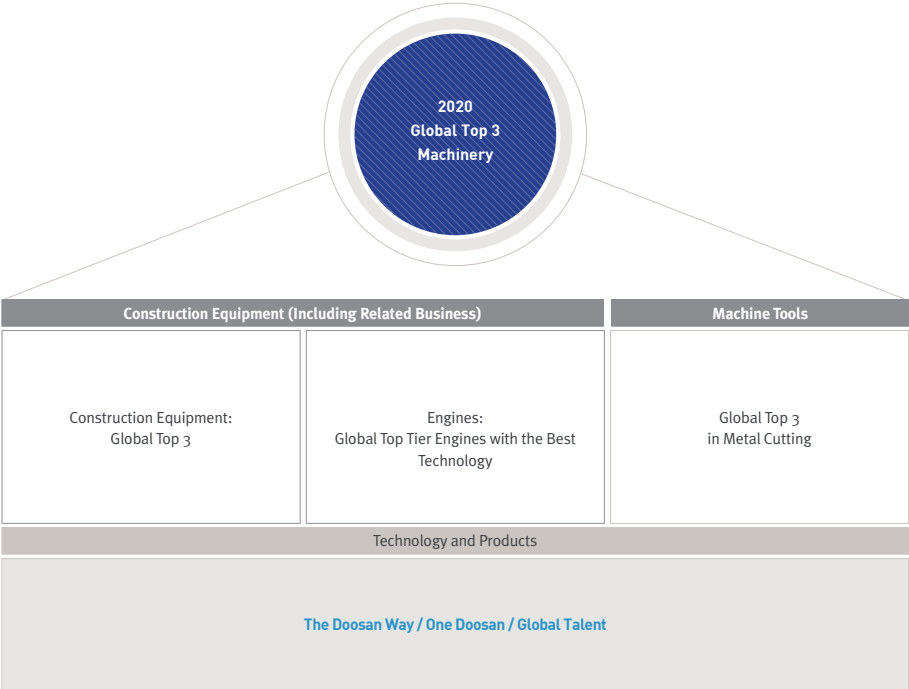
2020
Global Top 3
Machinery

Construction Equipment (Including Related Business)

Machine Tools

Construction Equipment:
Global Top 3

Engines:
Global Top Tier Engines with the Best Technology

Global Top 3
in Metal Cutting

Technology and Products

The Doosan Way / One Doosan / Global Talent